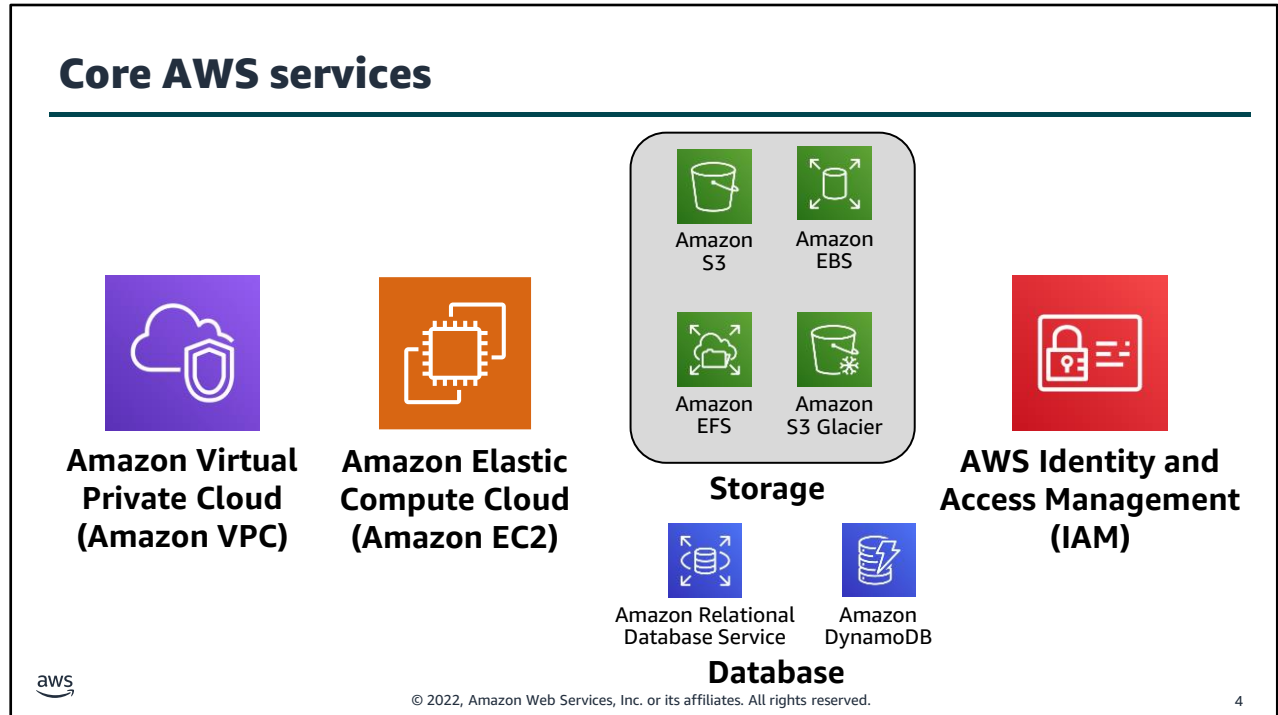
Core AWS services

Amazon Virtual Private Cloud (Amazon VPC)

Amazon Elastic Compute Cloud (Amazon EC2)

Amazon S3

Amazon EBS

Amazon EFS

Amazon S3 Glacier

Storage

Amazon Relational Database Service

Amazon DynamoDB

Database

AWS Identity and Access Management (IAM)

aws

© 2022, Amazon Web Services, Inc. or its affiliates. All rights reserved.

4